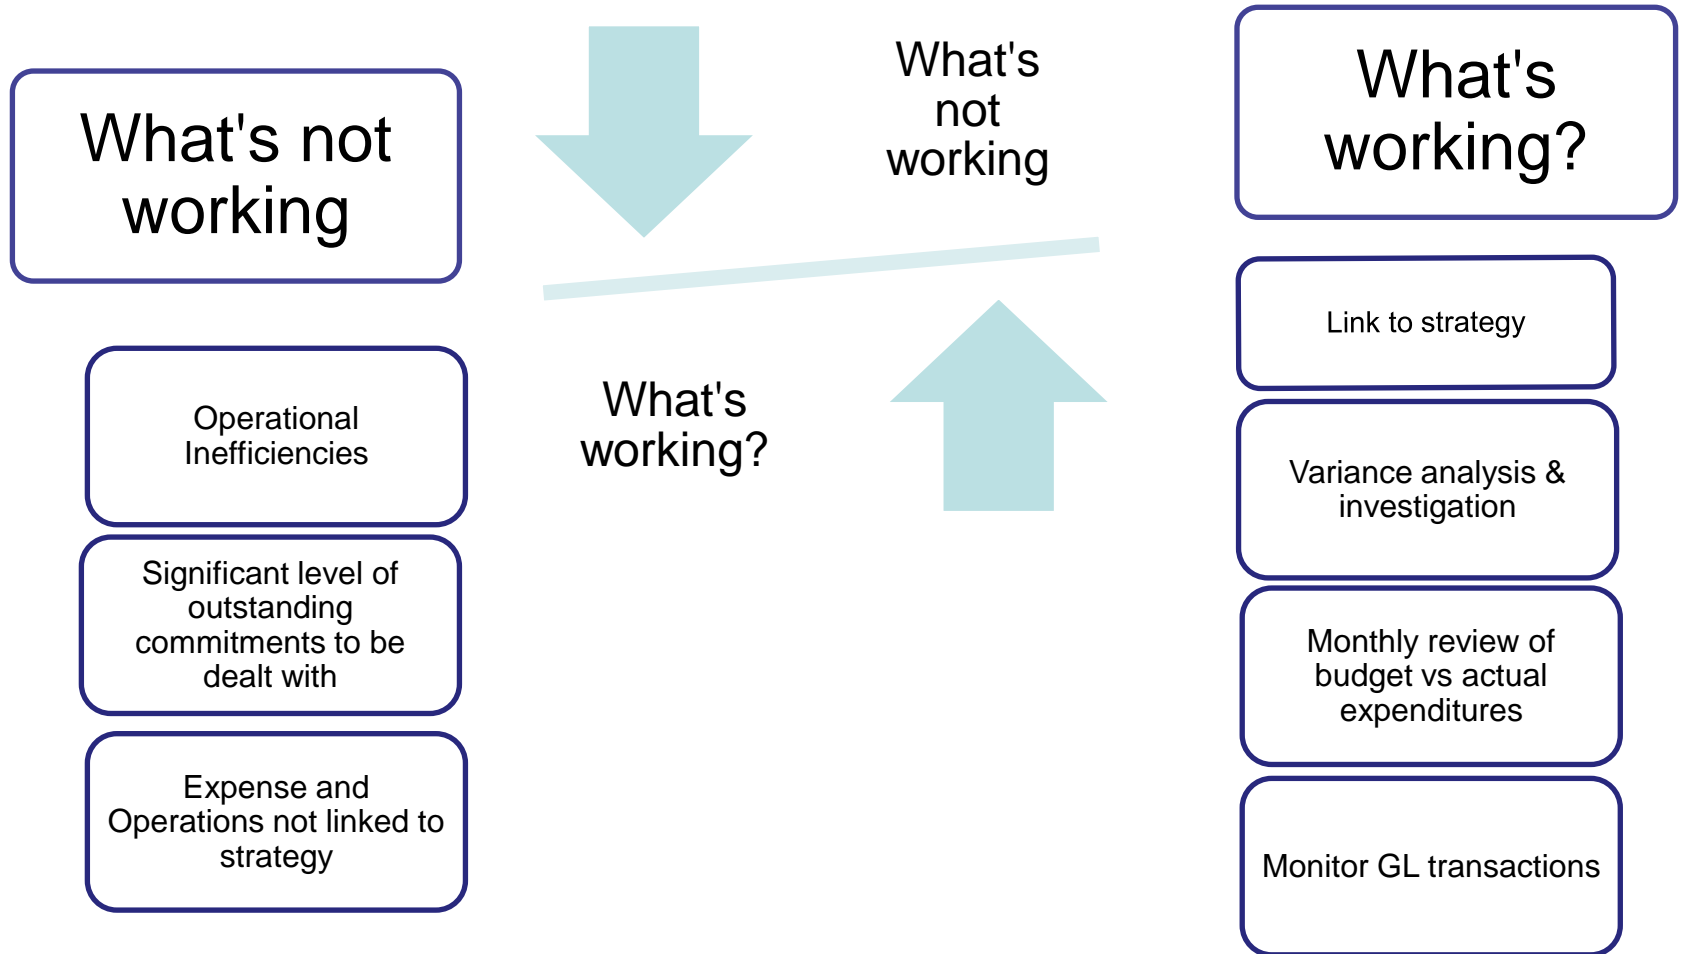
What's not working

What's not working

What's working?

Link to strategy

Operational Inefficiencies

What's working?

Variance analysis & investigation

Significant level of outstanding commitments to be dealt with

Monthly review of budget vs actual expenditures

Expense and Operations not linked to strategy

Monitor GL transactions